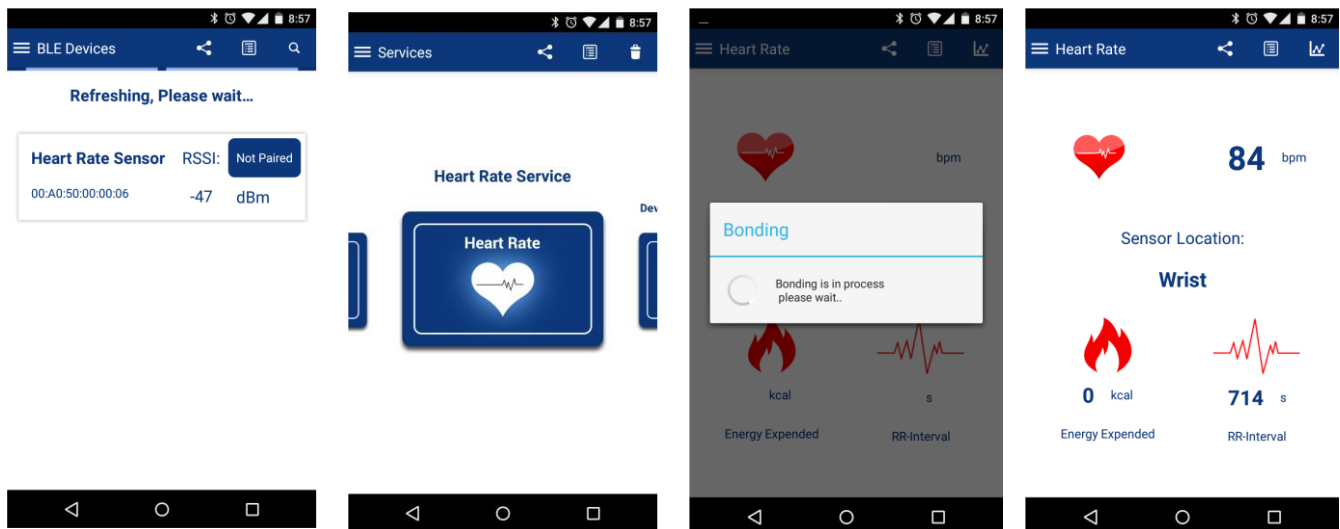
8:57
BLE Devices

Refreshing, Please wait...

Heart Rate Sensor RSSI: Not Paired
00:A0:50:00:00:06 -47 dBm

8:57
Services

Heart Rate Service

Heart Rate

Dev

8:57
Heart Rate

bpm

Bonding

Bonding is in process please wait..

kcal s

Energy Expended RR-Interval

8:57
Heart Rate

84 bpm

Sensor Location:

Wrist

0 kcal 714 s

Energy Expended RR-Interval